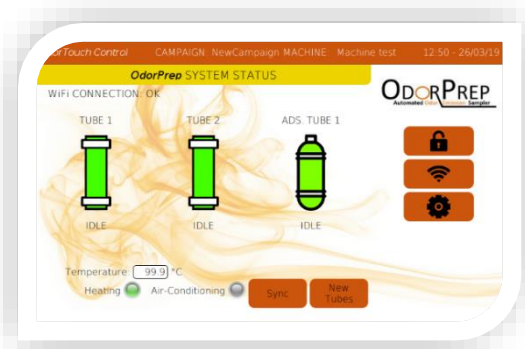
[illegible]rTouch Control CAMPAIGN: NewCampaign MACHINE: Machine test 12:50 - 26/03/19

OdorPrep SYSTEM STATUS

WiFi CONNECTION: OK

ODORPREP
Automated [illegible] Sampler

TUBE 1
IDLE

TUBE 2
IDLE

ADS. TUBE 1
IDLE

Temperature: 99.9 °C

Heating Air-Conditioning

Sync

New Tubes